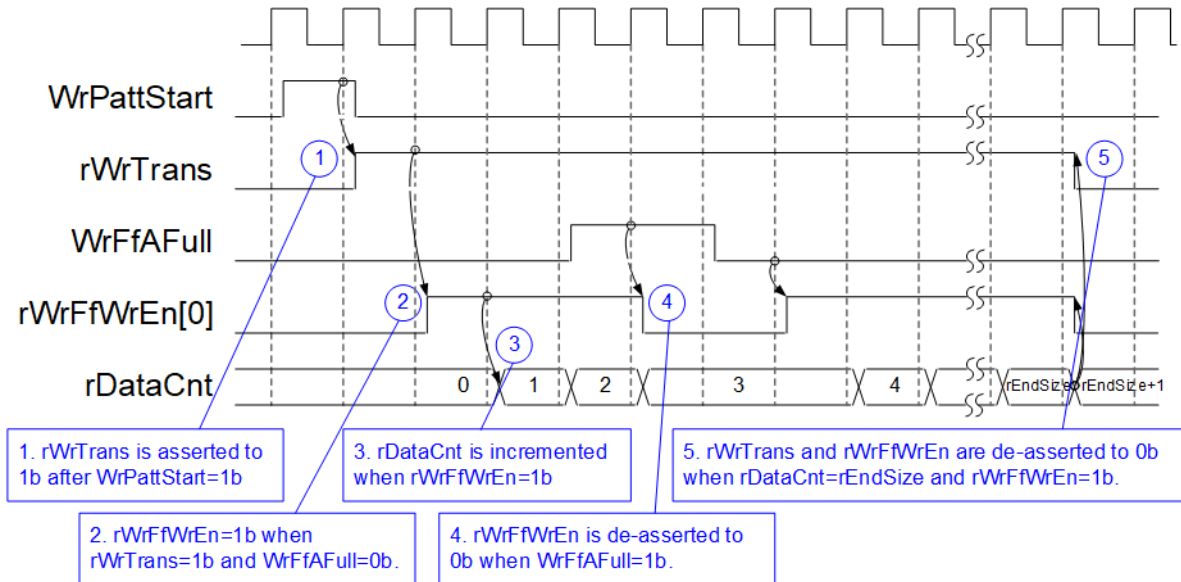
WrPattStart

rWrTrans

WrFfAFull

rWrFfWrEn[0]

rDataCnt

1

2

3

4

5

0

1

2

3

4

rEndSize

rEndSize+1

1. rWrTrans is asserted to 1b after WrPattStart=1b

2. rWrFfWrEn=1b when rWrTrans=1b and WrFfAFull=0b.

3. rDataCnt is incremented when rWrFfWrEn=1b

4. rWrFfWrEn is de-asserted to 0b when WrFfAFull=1b.

5. rWrTrans and rWrFfWrEn are de-asserted to 0b when rDataCnt=rEndSize and rWrFfWrEn=1b.